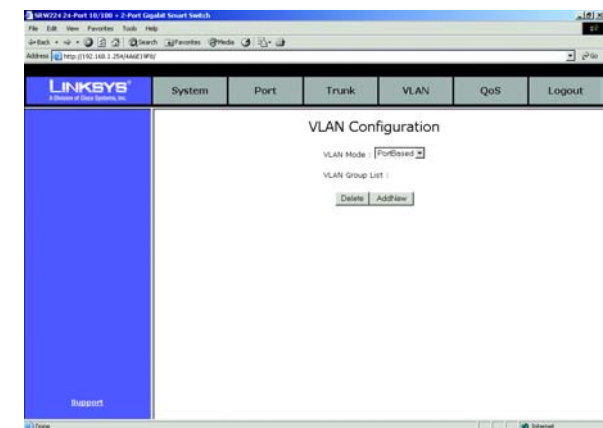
SRW224 24-Port 10/100 + 2-Port Gigabit Smart Switch
File Edit View Favorites Tools Help
Back Search Favorites Media
Address http://192.168.1.254/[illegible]
Go

LINKSYS®
A Division of Cisco Systems, Inc.
System
Port
Trunk
VLAN
QoS
Logout

VLAN Configuration
VLAN Mode : PortBased
VLAN Group List :
Delete AddNew

Support

Done
Internet